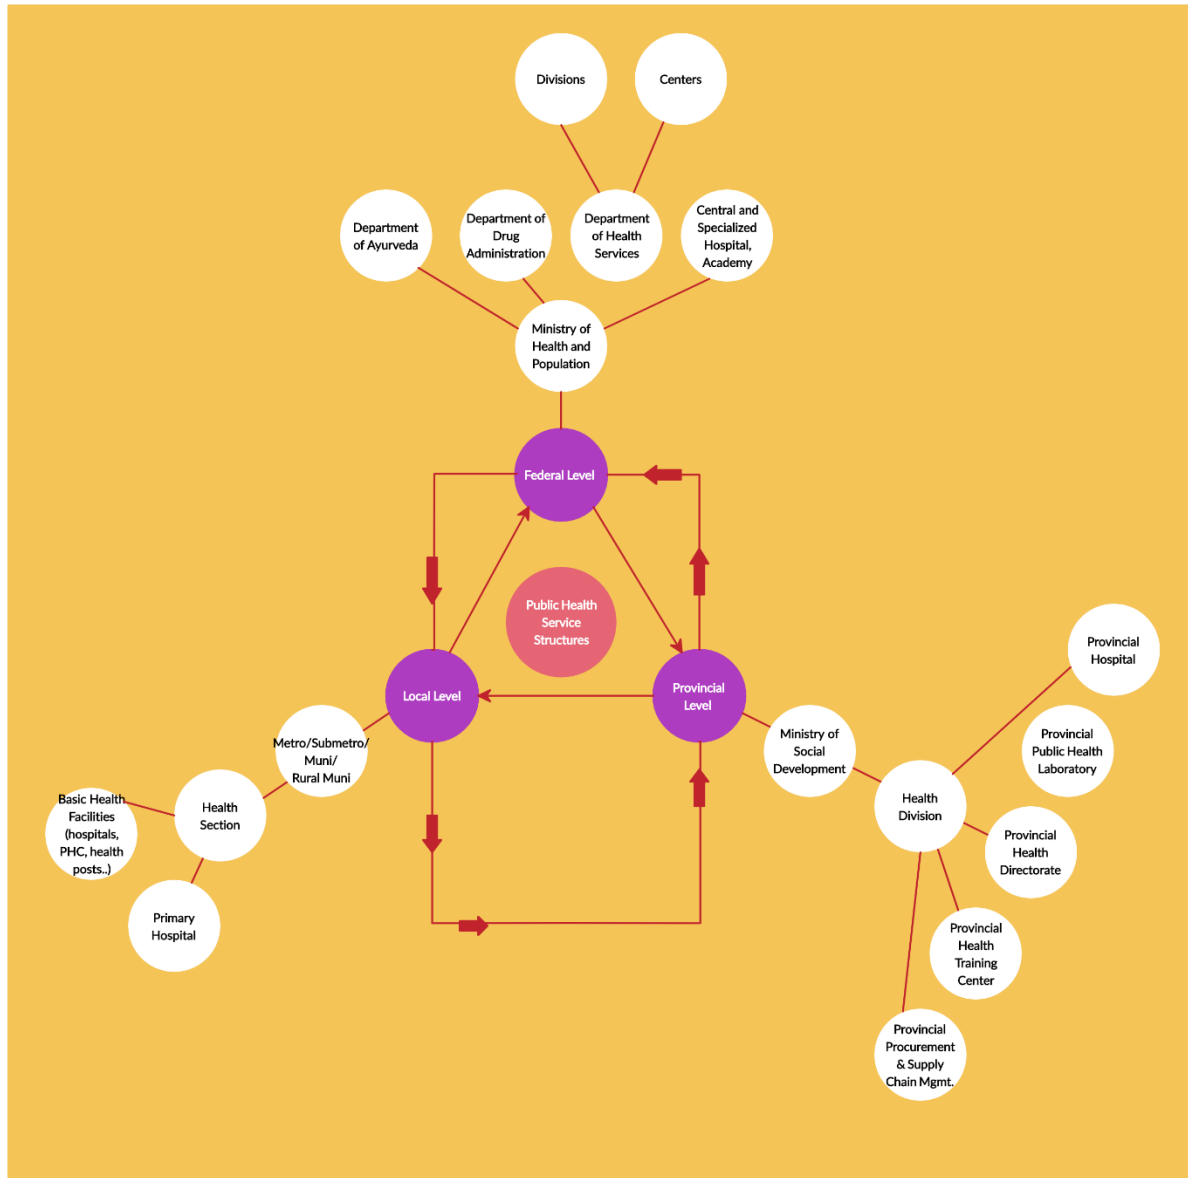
Divisions

Centers

Department of Ayurveda

Department of Drug Administration

Department of Health Services

Central and Specialized Hospital, Academy

Ministry of Health and Population

Federal Level

Public Health Service Structures

Local Level

Provincial Level

Provincial Hospital

Provincial Public Health Laboratory

Ministry of Social Development

Metro/Submetro/ Muni/ Rural Muni

Health Section

Basic Health Facilities (hospitals, PHC, health posts..)

Primary Hospital

Health Division

Provincial Health Directorate

Provincial Health Training Center

Provincial Procurement & Supply Chain Mgmt.